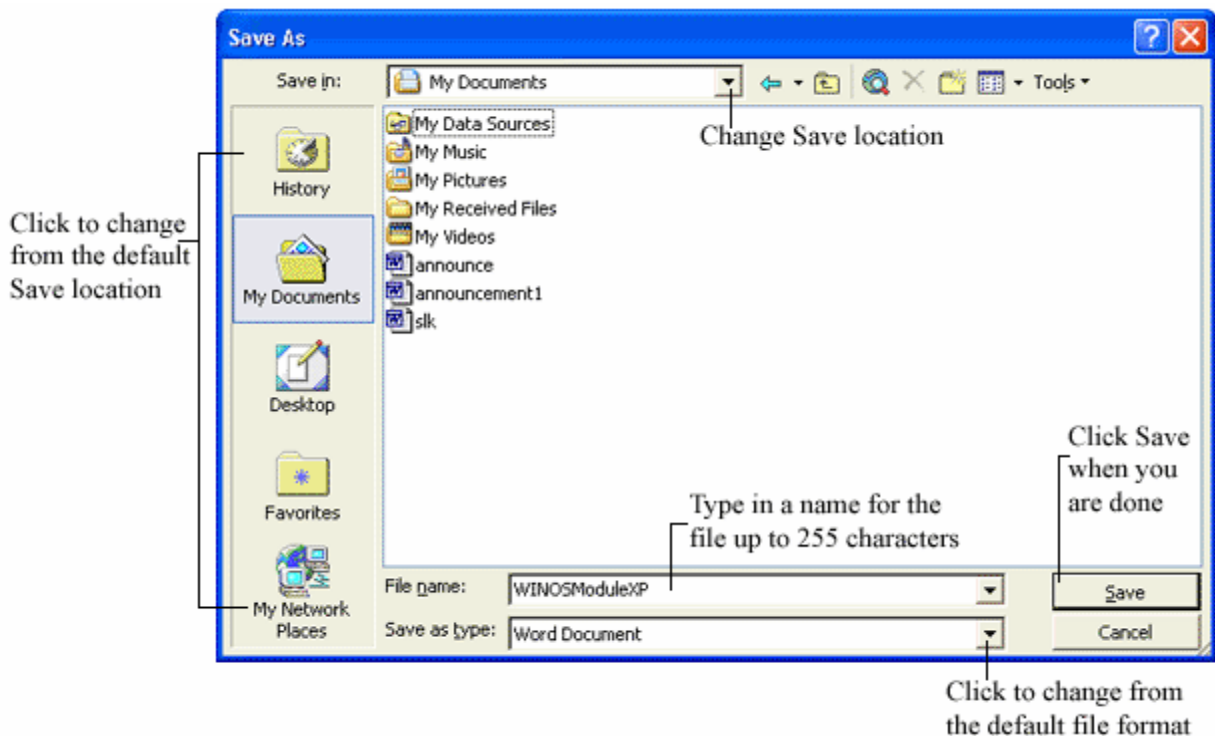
Save As

Save in: My Documents

Tools

History

My Documents

Desktop

Favorites

My Network Places

My Data Sources
My Music
My Pictures
My Received Files
My Videos
announce
announcement1
slk

Change Save location

Click to change from the default Save location

Type in a name for the file up to 255 characters

Click Save when you are done

File name: WINOSModuleXP

Save as type: Word Document

Save

Cancel

Click to change from the default file format